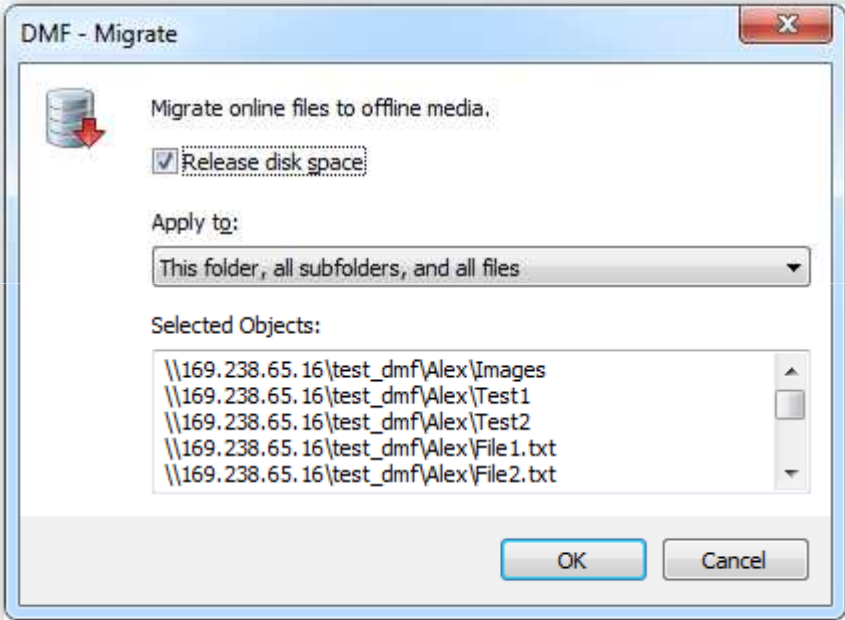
DMF - Migrate

Migrate online files to offline media.

Release disk space

Apply to:

This folder, all subfolders, and all files

Selected Objects:

\\169.238.65.16\test_dmf\Alex\Images
\\169.238.65.16\test_dmf\Alex\Test1
\\169.238.65.16\test_dmf\Alex\Test2
\\169.238.65.16\test_dmf\Alex\File1.txt
\\169.238.65.16\test_dmf\Alex\File2.txt

OK

Cancel